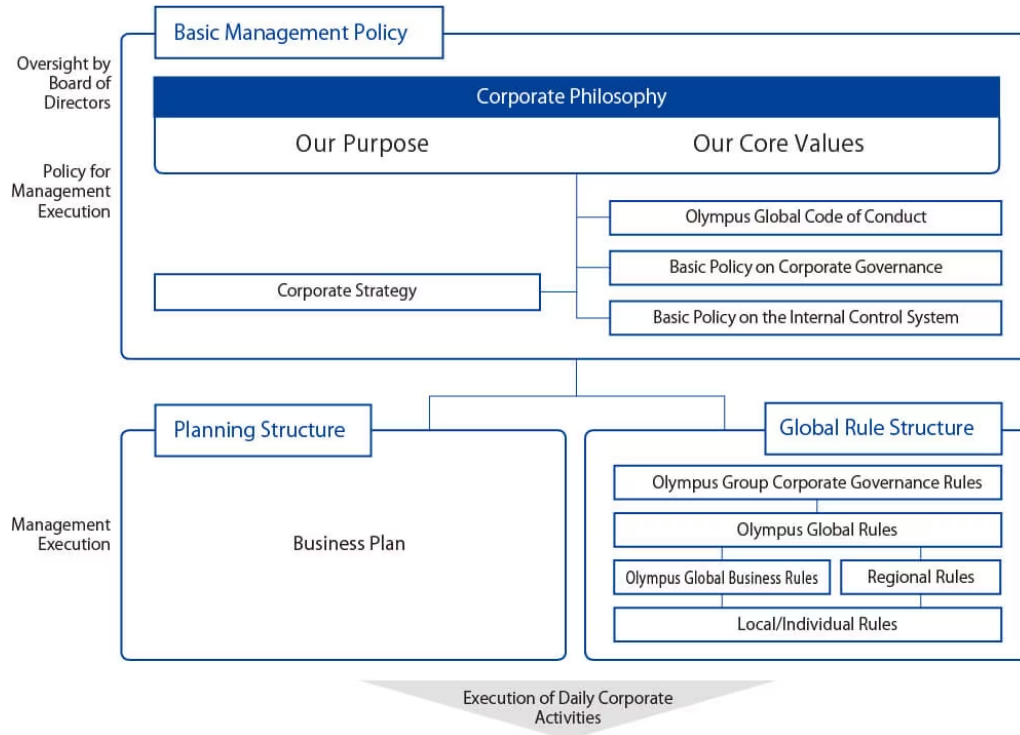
Oversight by Board of Directors

Policy for Management Execution

Basic Management Policy

Corporate Philosophy

Our Purpose

Our Core Values

Olympus Global Code of Conduct

Basic Policy on Corporate Governance

Corporate Strategy

Basic Policy on the Internal Control System

Management Execution

Planning Structure

Business Plan

Global Rule Structure

Olympus Group Corporate Governance Rules

Olympus Global Rules

Olympus Global Business Rules

Regional Rules

Local/Individual Rules

Execution of Daily Corporate Activities